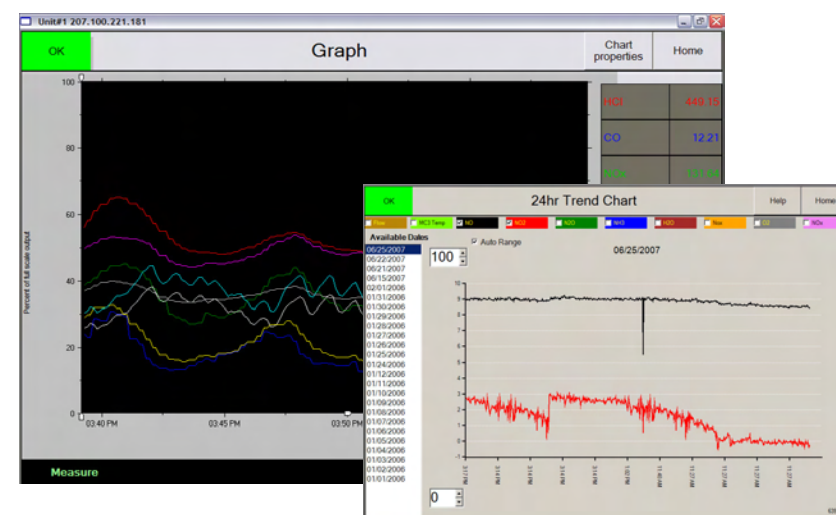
Unit#1 207.100.221.181

OK

Graph

Chart properties

Home

100

80

60

40

20

0

Percent of full scale output

03:40 PM

03:45 PM

03:50 PM

HCl 449.15

CO 12.21

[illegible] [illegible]

Measure

OK

24hr Trend Chart

Help

Home

Flow

MCS Temp

NO

NO2

N2O

NH3

H2O

Nox

O2

NOx

Available Dates

06/25/2007
06/22/2007
06/21/2007
06/15/2007
02/01/2006
01/31/2006
01/30/2006
01/29/2006
01/28/2006
01/27/2006
01/26/2006
01/25/2006
01/24/2006
01/12/2006
01/11/2006
01/10/2006
01/09/2006
01/08/2006
01/07/2006
01/06/2006
01/05/2006
01/04/2006
01/03/2006
01/02/2006
01/01/2006

Auto Range

100

0

06/25/2007

9
8
7
6
5
4
3
2
1
0
-1